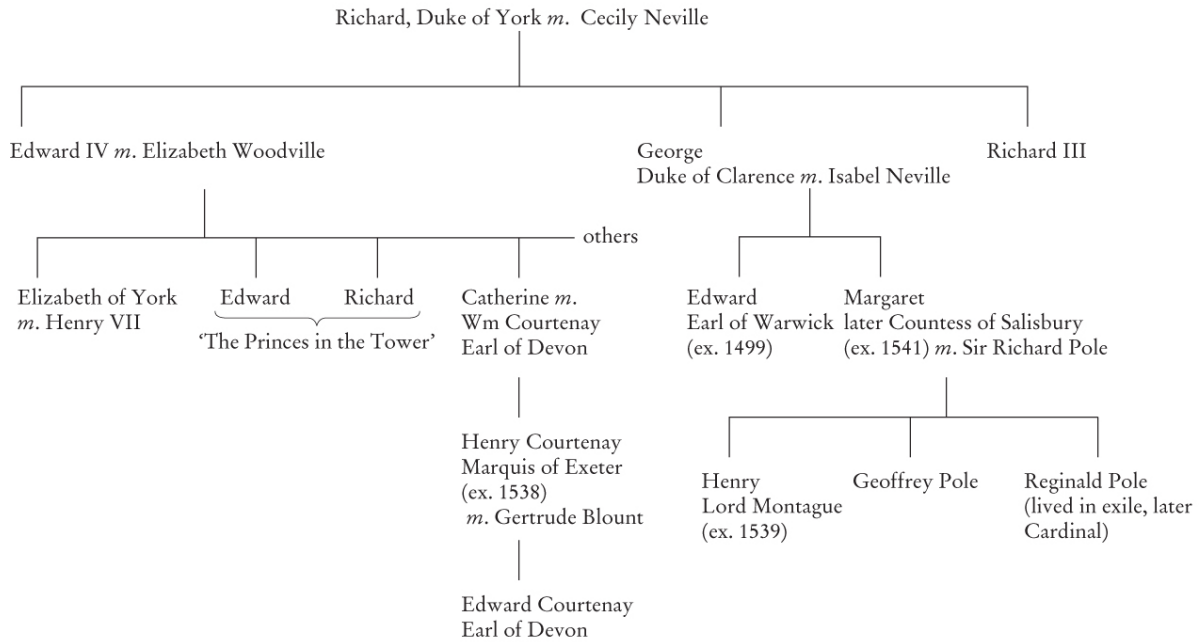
Richard, Duke of York *m.* Cecily Neville

Edward IV *m.* Elizabeth Woodville

George
Duke of Clarence *m.* Isabel Neville

Richard III

others

Elizabeth of York
*m.* Henry VII

Edward

Richard

'The Princes in the Tower'

Catherine *m.*
Wm Courtenay
Earl of Devon

Henry Courtenay
Marquis of Exeter
(ex. 1538)
*m.* Gertrude Blount

Edward Courtenay
Earl of Devon

Edward
Earl of Warwick
(ex. 1499)

Margaret
later Countess of Salisbury
(ex. 1541) *m.* Sir Richard Pole

Henry
Lord Montague
(ex. 1539)

Geoffrey Pole

Reginald Pole
(lived in exile, later
Cardinal)